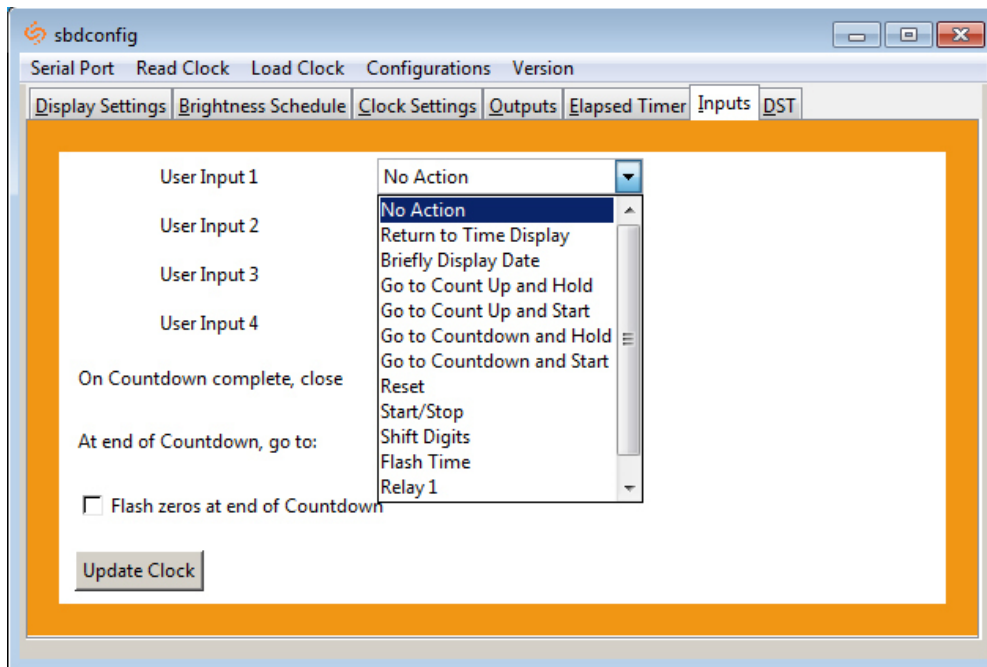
sbdconfig

Serial Port Read Clock Load Clock Configurations Version

Display Settings Brightness Schedule Clock Settings Outputs Elapsed Timer Inputs DST

User Input 1
No Action

User Input 2

User Input 3

User Input 4

On Countdown complete, close

At end of Countdown, go to:

Flash zeros at end of Countdown

Update Clock

No Action
Return to Time Display
Briefly Display Date
Go to Count Up and Hold
Go to Count Up and Start
Go to Countdown and Hold
Go to Countdown and Start
Reset
Start/Stop
Shift Digits
Flash Time
Relay 1